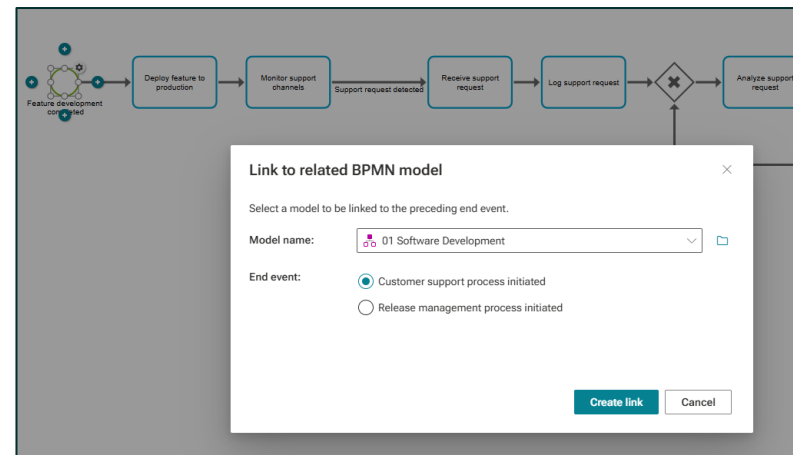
Feature development completed

Deploy feature to production

Monitor support channels

Support request detected

Receive support request

Log support request

Analyze support request

Link to related BPMN model

×

Select a model to be linked to the preceding end event.

Model name: 01 Software Development

End event: Customer support process initiated

Release management process initiated

Create link

Cancel